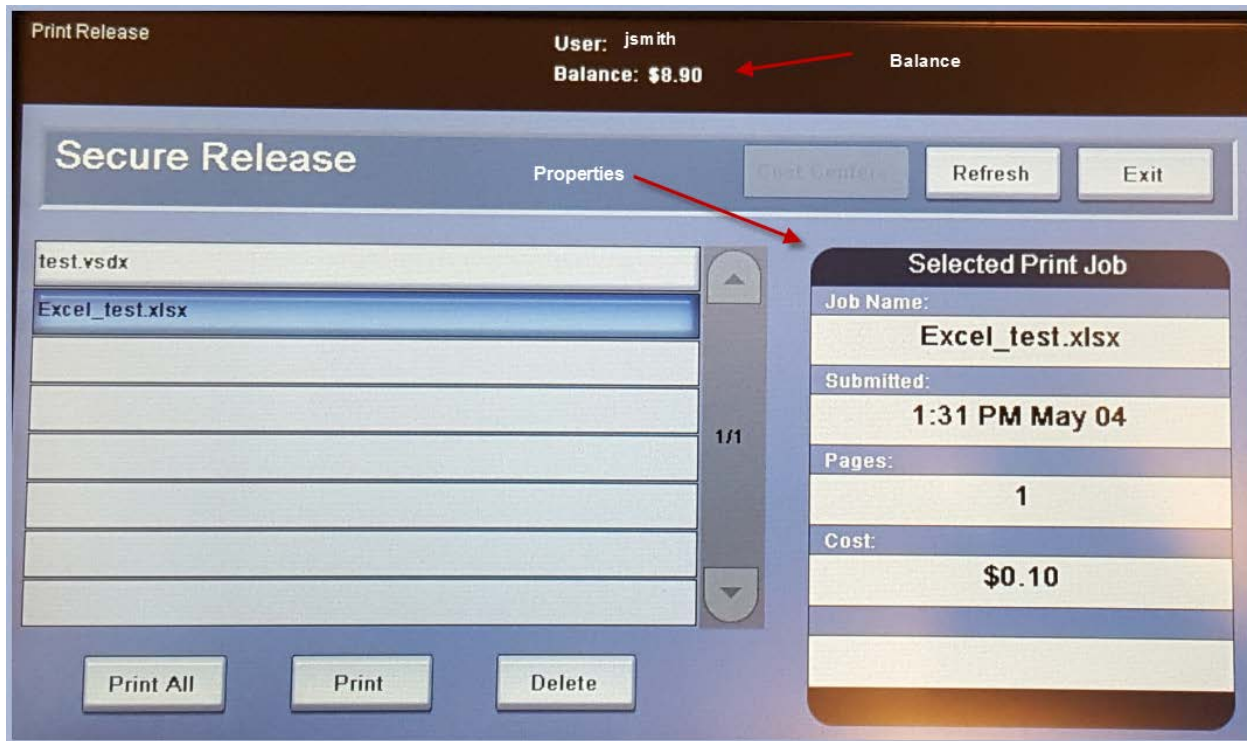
Print Release

User: jsmith
Balance: $8.90

Balance

Secure Release

Properties

Cost Centers

Refresh

Exit

test.vsdx

Excel_test.xlsx

1/1

Selected Print Job

Job Name:
Excel_test.xlsx

Submitted:
1:31 PM May 04

Pages:
1

Cost:
$0.10

Print All

Print

Delete